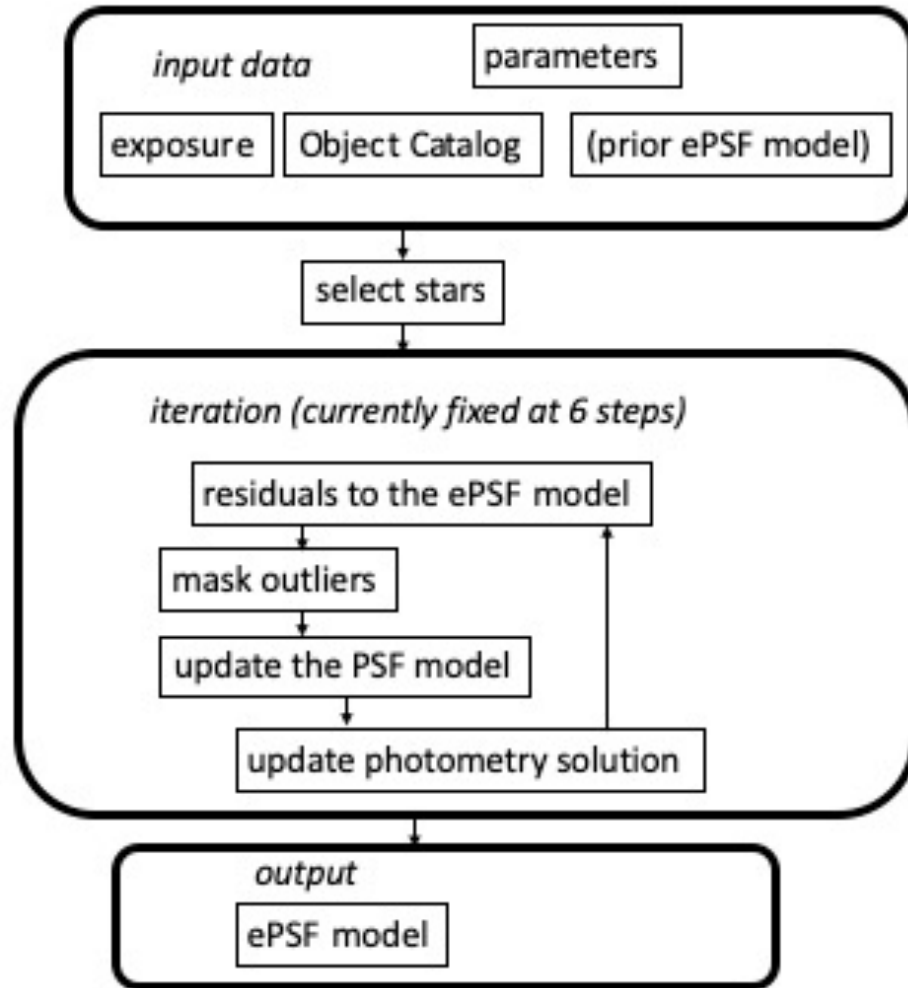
*input data*

parameters

exposure

Object Catalog

(prior ePSF model)

select stars

*iteration (currently fixed at 6 steps)*

residuals to the ePSF model

mask outliers

update the PSF model

update photometry solution

*output*

ePSF model